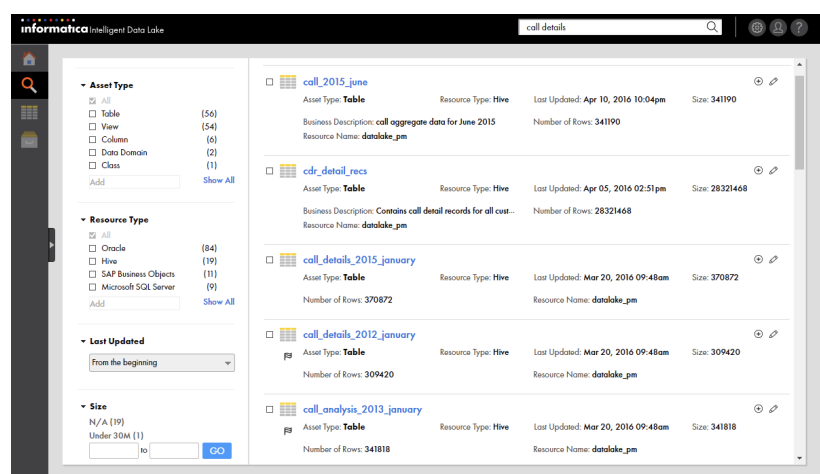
informatica Intelligent Data Lake

call details

Asset Type
All
Table (56)
View (54)
Column (6)
Data Domain (2)
Class (1)
Add
Show All

Resource Type
All
Oracle (84)
Hive (19)
SAP Business Objects (11)
Microsoft SQL Server (9)
Add
Show All

Last Updated
From the beginning

Size
N/A (19)
Under 30M (1)
to
GO

call_2015_june
Asset Type: Table Resource Type: Hive Last Updated: Apr 10, 2016 10:04pm Size: 341190
Business Description: call aggregate data for June 2015 Number of Rows: 341190
Resource Name: datalake_pm

cdr_detail_recs
Asset Type: Table Resource Type: Hive Last Updated: Apr 05, 2016 02:51pm Size: 28321468
Business Description: Contains call detail records for all cust... Number of Rows: 28321468
Resource Name: datalake_pm

call_details_2015_january
Asset Type: Table Resource Type: Hive Last Updated: Mar 20, 2016 09:48am Size: 370872
Number of Rows: 370872 Resource Name: datalake_pm

call_details_2012_january
Asset Type: Table Resource Type: Hive Last Updated: Mar 20, 2016 09:48am Size: 309420
Number of Rows: 309420 Resource Name: datalake_pm

call_analysis_2013_january
Asset Type: Table Resource Type: Hive Last Updated: Mar 20, 2016 09:48am Size: 341818
Number of Rows: 341818 Resource Name: datalake_pm